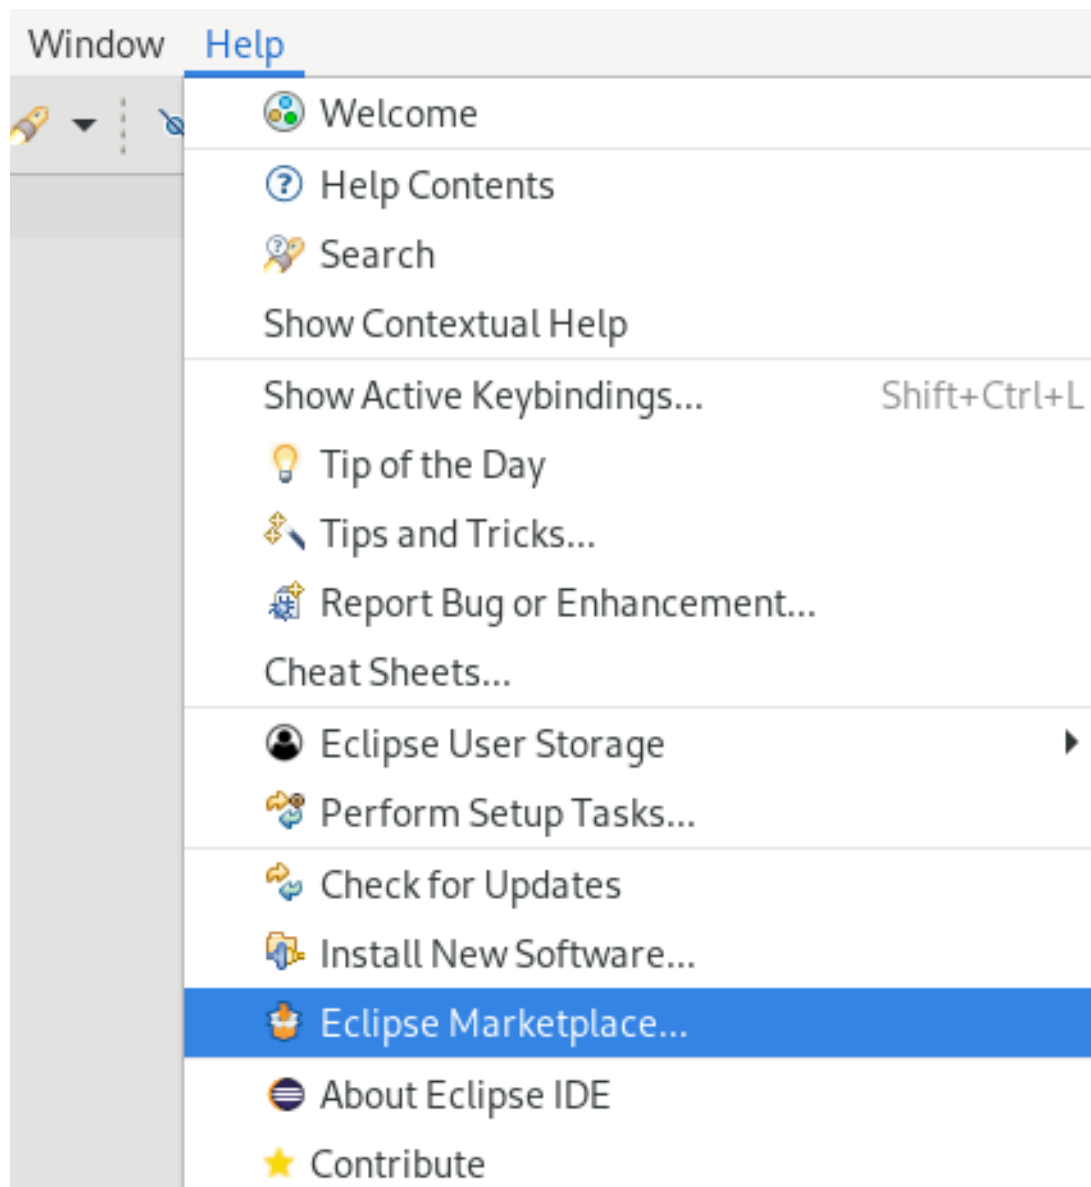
Window Help

Welcome

Help Contents
Search
Show Contextual Help

Show Active Keybindings... Shift+Ctrl+L
Tip of the Day
Tips and Tricks...
Report Bug or Enhancement...
Cheat Sheets...

Eclipse User Storage
Perform Setup Tasks...

Check for Updates
Install New Software...
Eclipse Marketplace...
About Eclipse IDE
Contribute